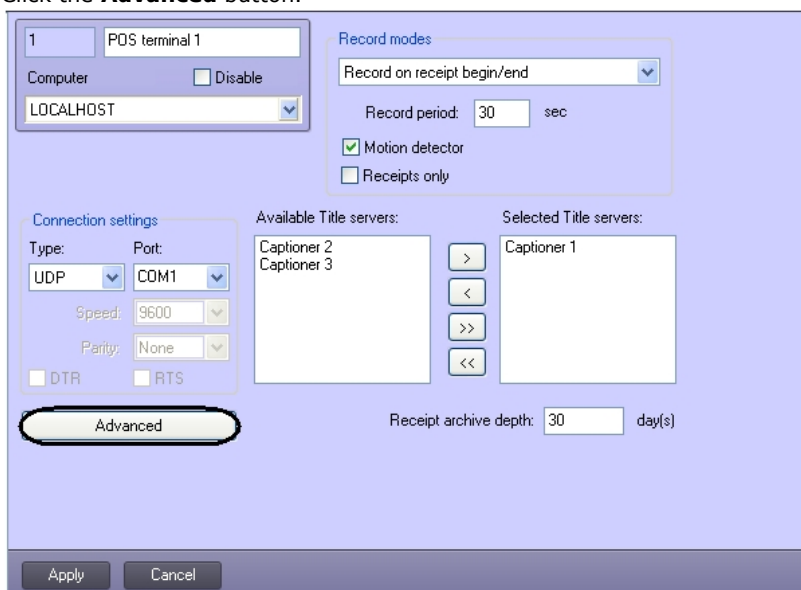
Click the **Advanced** button.

1

POS terminal 1

Computer

Disable

LOCALHOST

Record modes

Record on receipt begin/end

Record period: 30 sec

Motion detector

Receipts only

Connection settings

Type: UDP

Port: COM1

Speed: 9600

Parity: None

DTR

RTS

Available Title servers:

Captioner 2
Captioner 3

>

<

>>

<<

Selected Title servers:

Captioner 1

Advanced

Receipt archive depth: 30 day(s)

Apply

Cancel